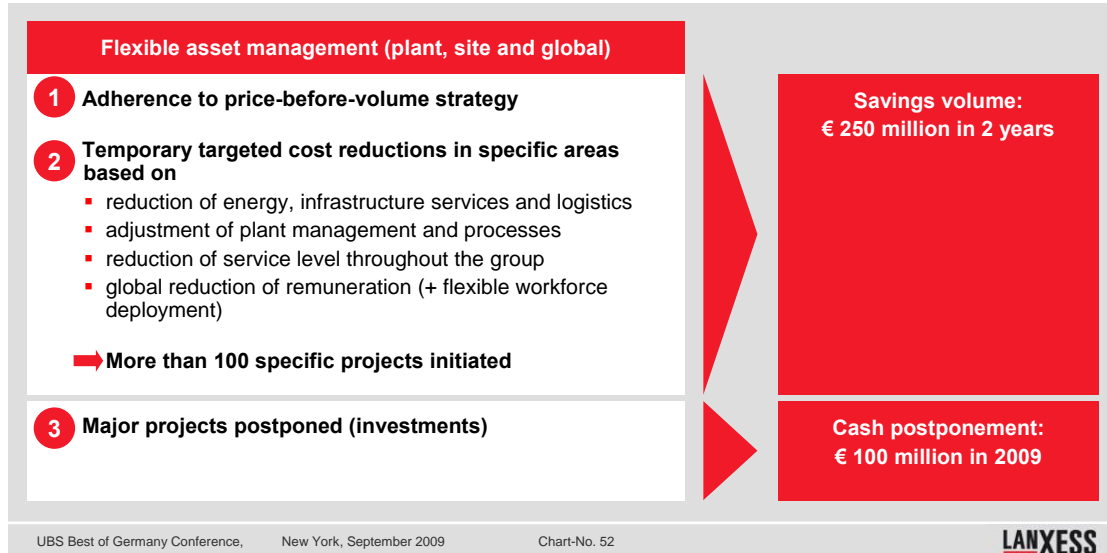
Flexible asset management (plant, site and global)

1 Adherence to price-before-volume strategy

2 Temporary targeted cost reductions in specific areas based on

- reduction of energy, infrastructure services and logistics
- adjustment of plant management and processes
- reduction of service level throughout the group
- global reduction of remuneration (+ flexible workforce deployment)

More than 100 specific projects initiated

3 Major projects postponed (investments)

Savings volume:
€ 250 million in 2 years

Cash postponement:
€ 100 million in 2009

UBS Best of Germany Conference, New York, September 2009 Chart-No. 52

LANXESS